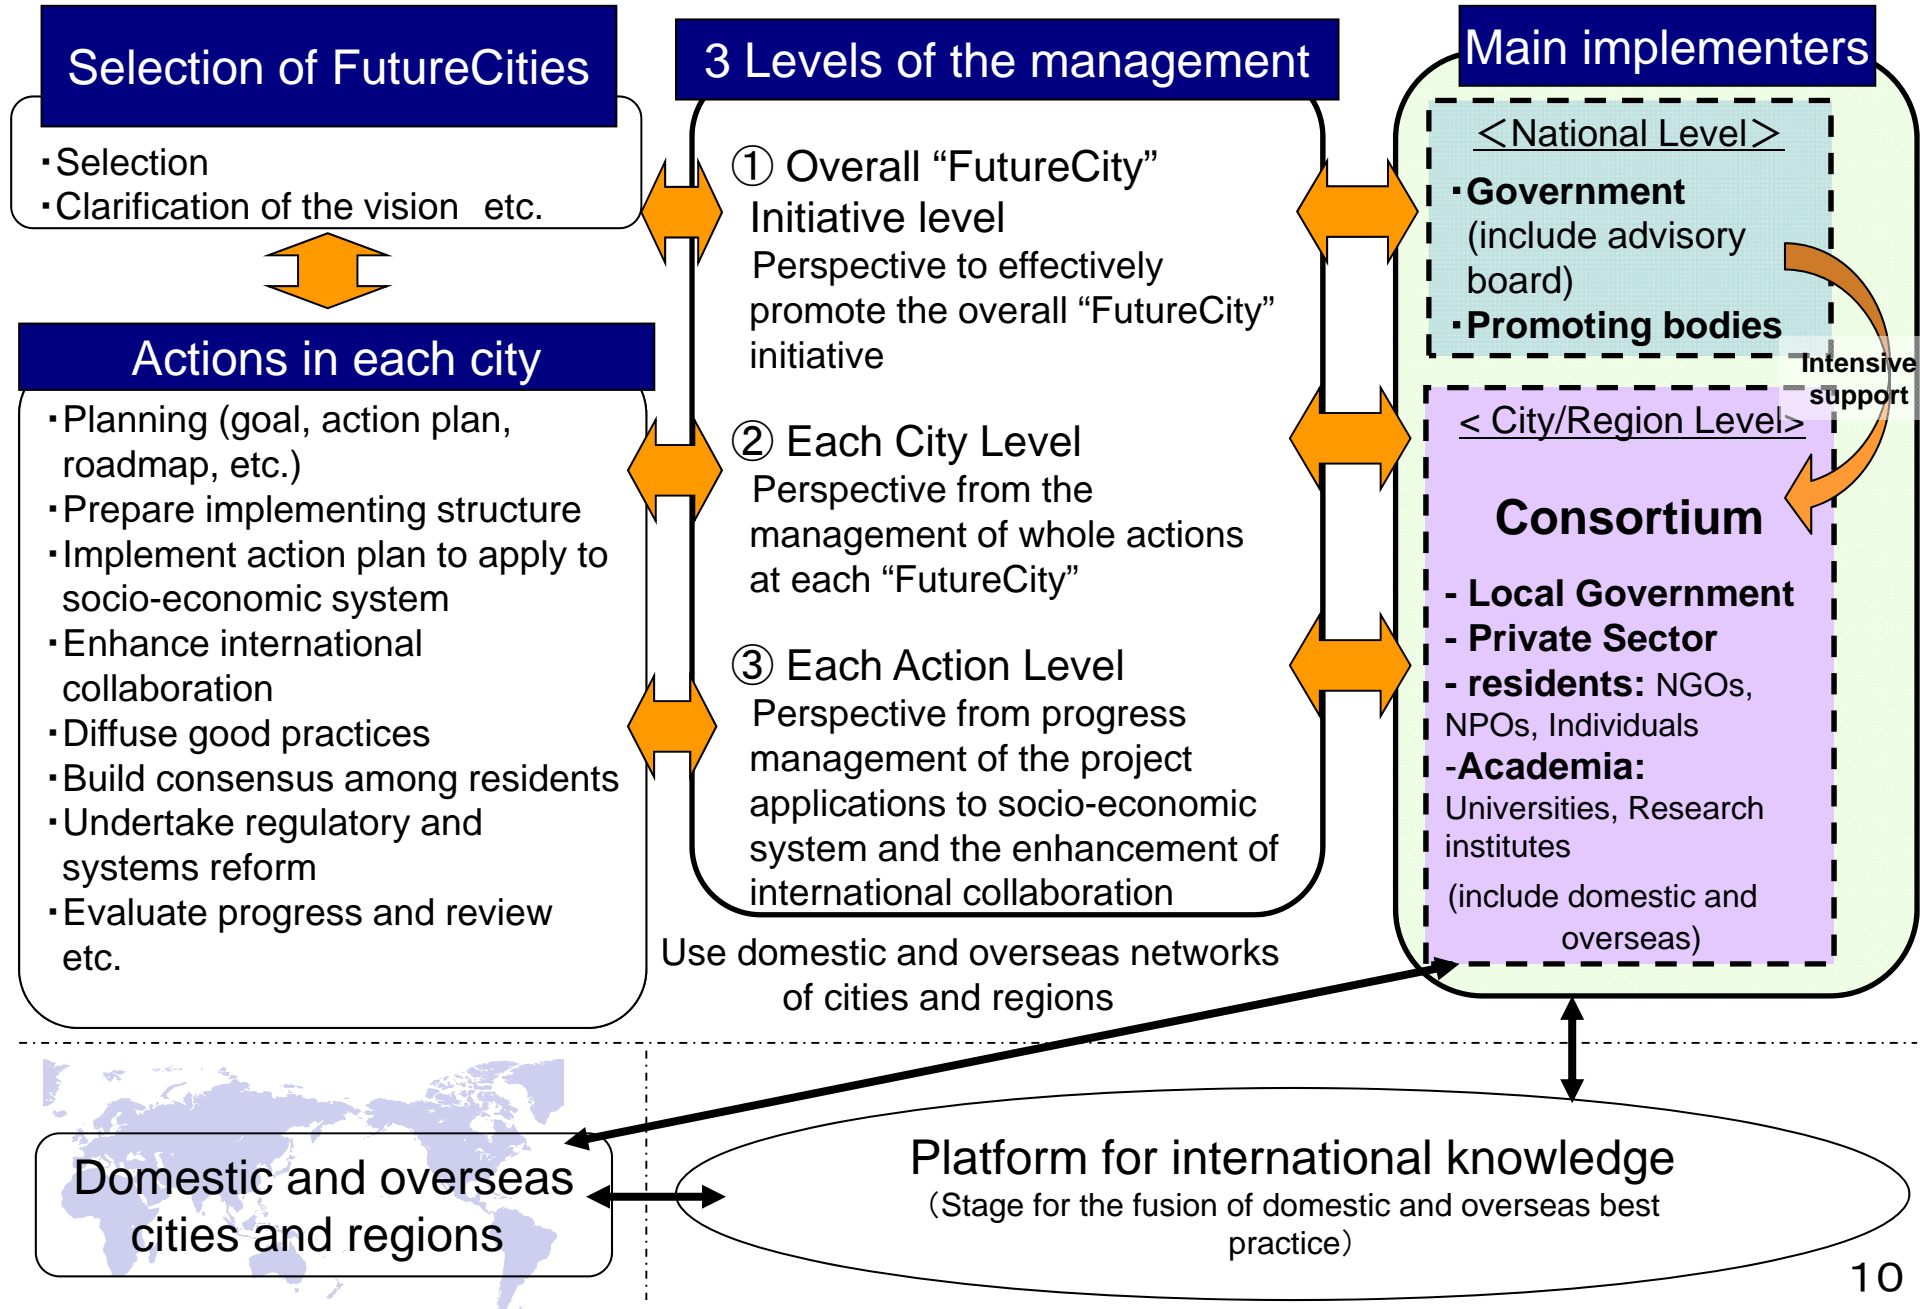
Selection of FutureCities

・Selection
・Clarification of the vision etc.

Actions in each city

・Planning (goal, action plan, roadmap, etc.)
・Prepare implementing structure
・Implement action plan to apply to socio-economic system
・Enhance international collaboration
・Diffuse good practices
・Build consensus among residents
・Undertake regulatory and systems reform
・Evaluate progress and review etc.

3 Levels of the management

① Overall “FutureCity” Initiative level
Perspective to effectively promote the overall “FutureCity” initiative

② Each City Level
Perspective from the management of whole actions at each “FutureCity”

③ Each Action Level
Perspective from progress management of the project applications to socio-economic system and the enhancement of international collaboration

Use domestic and overseas networks of cities and regions

Main implementers

＜National Level＞
・Government (include advisory board)
・Promoting bodies

Intensive support

< City/Region Level>

Consortium

- Local Government
- Private Sector
- residents: NGOs, NPOs, Individuals
-Academia: Universities, Research institutes
(include domestic and overseas)

Domestic and overseas cities and regions

Platform for international knowledge
(Stage for the fusion of domestic and overseas best practice)

10